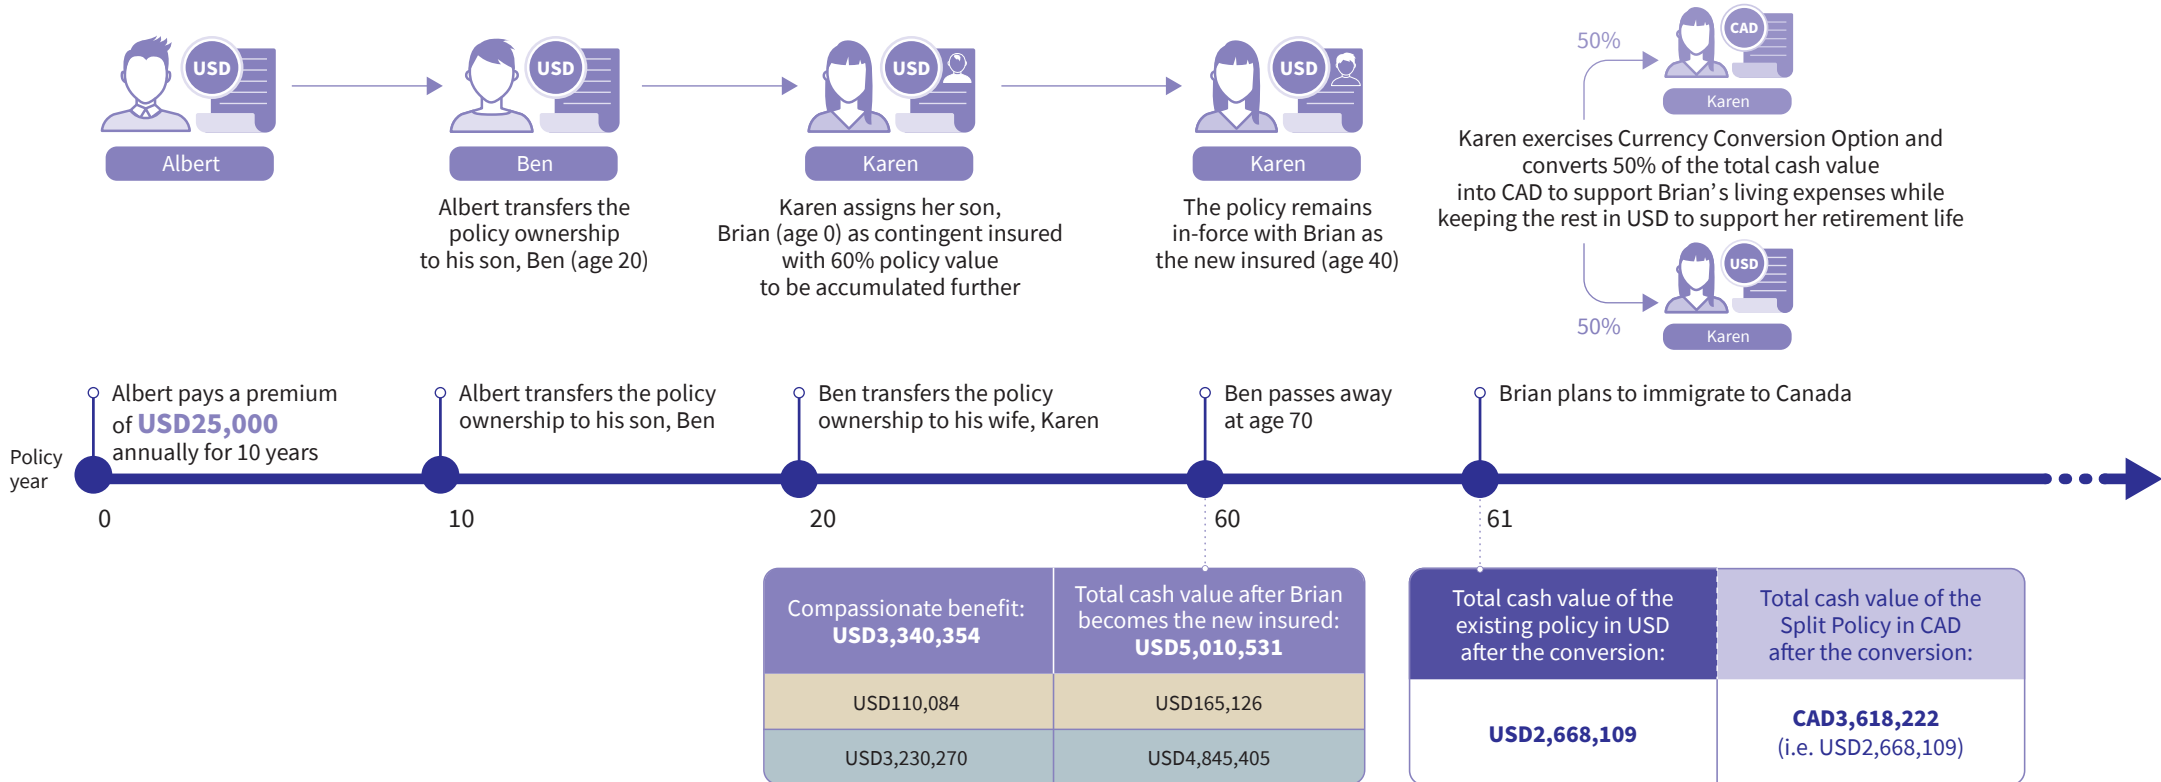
USD

Albert

USD

Ben

Albert transfers the policy ownership to his son, Ben (age 20)

USD

Karen

Karen assigns her son, Brian (age 0) as contingent insured with 60% policy value to be accumulated further

USD

Karen

The policy remains in-force with Brian as the new insured (age 40)

50%

CAD

Karen

Karen exercises Currency Conversion Option and converts 50% of the total cash value into CAD to support Brian's living expenses while keeping the rest in USD to support her retirement life

USD

Karen

50%

Policy year

Albert pays a premium of USD25,000 annually for 10 years

Albert transfers the policy ownership to his son, Ben

Ben transfers the policy ownership to his wife, Karen

Ben passes away at age 70

Brian plans to immigrate to Canada

0

10

20

60

61

| Compassionate benefit: USD3,340,354 | Total cash value after Brian becomes the new insured: USD5,010,531 |
|---|---|
| USD110,084 | USD165,126 |
| USD3,230,270 | USD4,845,405 |

| Total cash value of the existing policy in USD after the conversion: | Total cash value of the Split Policy in CAD after the conversion: |
|---|---|
| USD2,668,109 | CAD3,618,222 (i.e. USD2,668,109) |